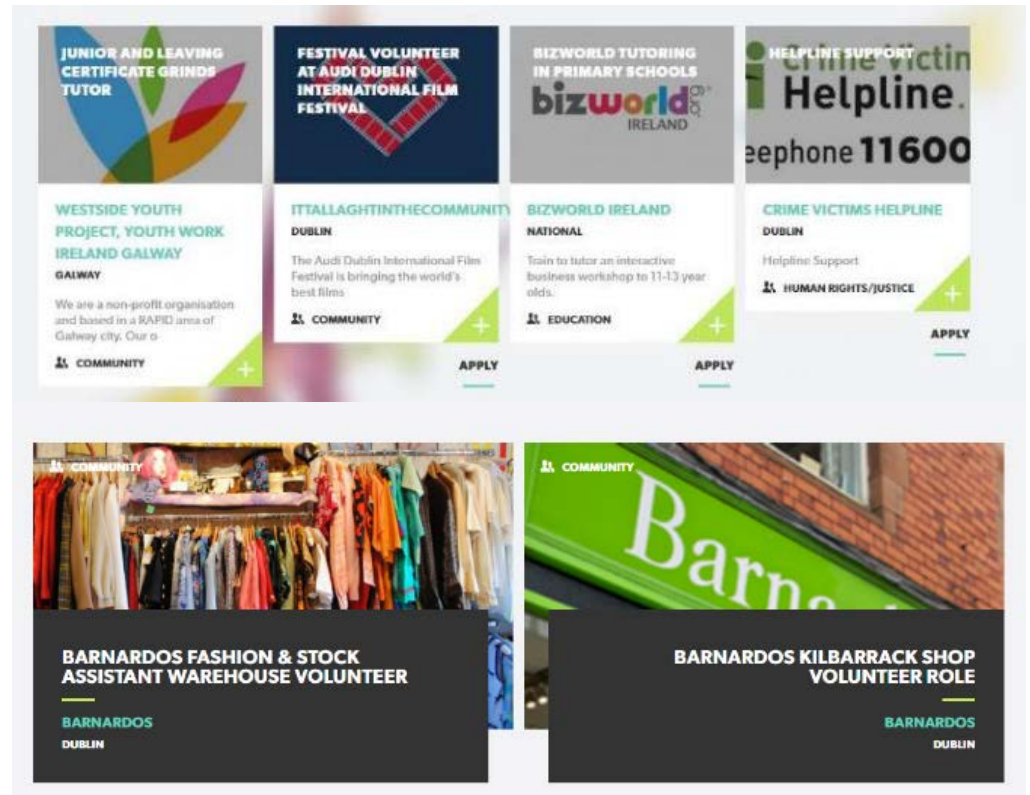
JUNIOR AND LEAVING CERTIFICATE GRINDS TUTOR

WESTSIDE YOUTH PROJECT, YOUTH WORK IRELAND GALWAY

GALWAY

We are a non-profit organisation and based in a RAPID area of Galway city. Our o

COMMUNITY

+

FESTIVAL VOLUNTEER AT AUDI DUBLIN INTERNATIONAL FILM FESTIVAL

ITTALLAGHTINTHECOMMUNITY

DUBLIN

The Audi Dublin International Film Festival is bringing the world's best films

COMMUNITY

+

APPLY

BIZWORLD TUTORING IN PRIMARY SCHOOLS

bizworld.org IRELAND

BIZWORLD IRELAND

NATIONAL

Train to tutor an interactive business workshop to 11-13 year olds.

EDUCATION

+

APPLY

HELPLINE SUPPORT

Crime Victi Helpline. eephone 11600

CRIME VICTIMS HELPLINE

DUBLIN

Helpline Support

HUMAN RIGHTS/JUSTICE

+

APPLY

COMMUNITY

BARNARDOS FASHION & STOCK ASSISTANT WAREHOUSE VOLUNTEER

BARNARDOS

DUBLIN

COMMUNITY

Barna

BARNARDOS KILBARRACK SHOP VOLUNTEER ROLE

BARNARDOS

DUBLIN